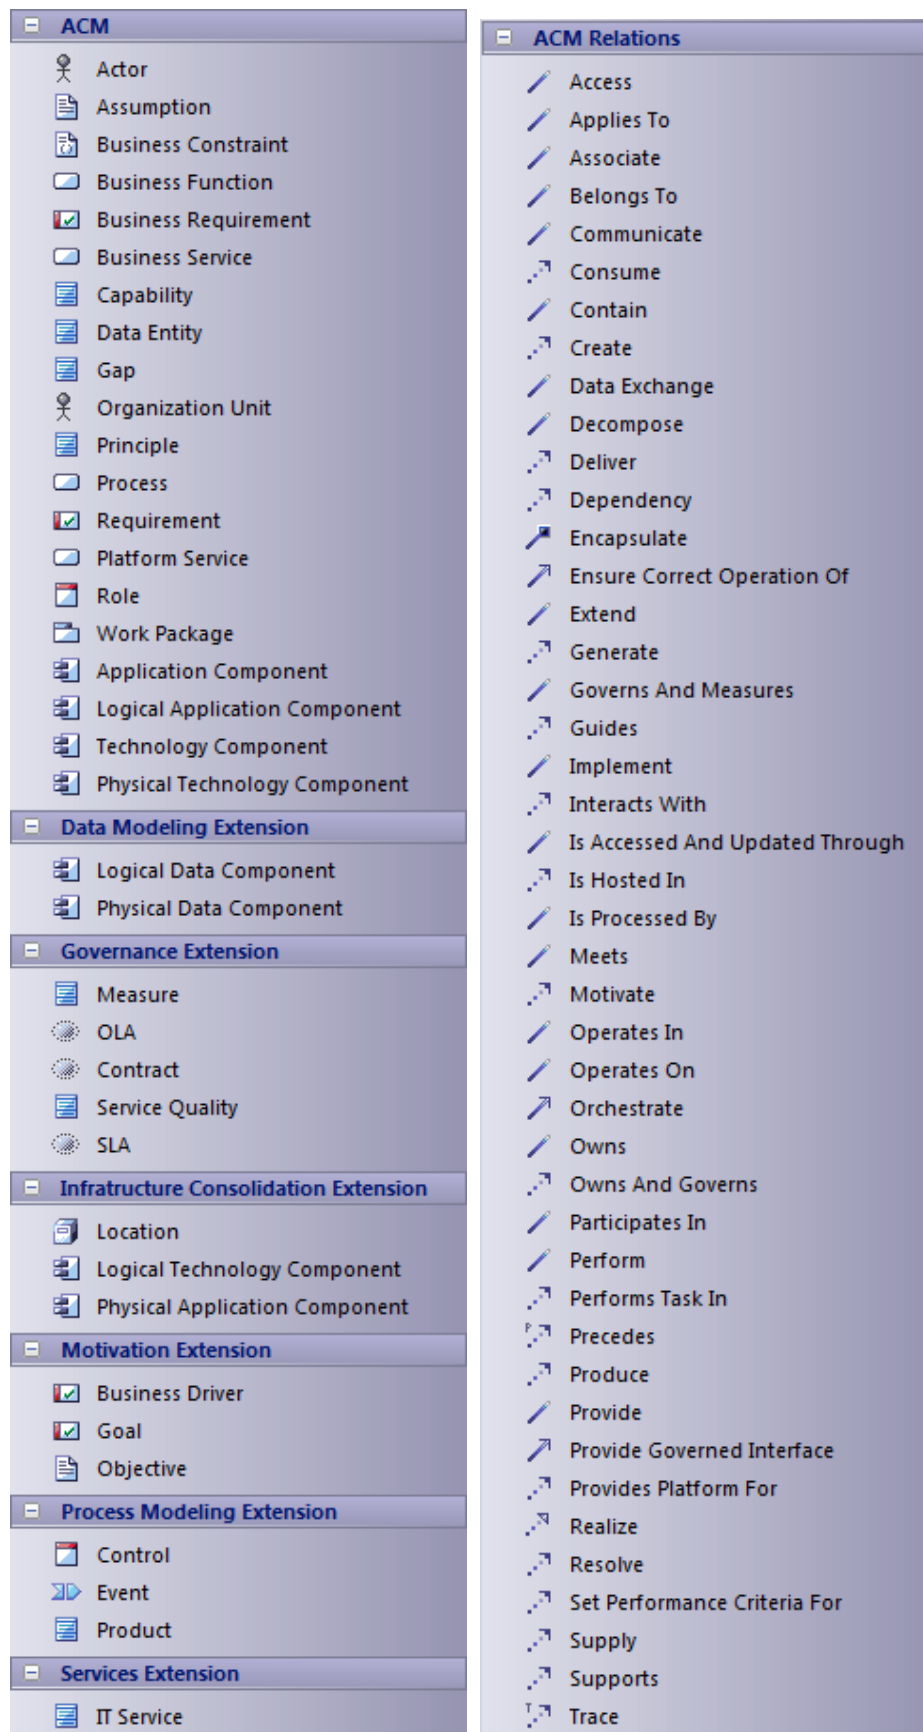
ACM

Actor
Assumption
Business Constraint
Business Function
Business Requirement
Business Service
Capability
Data Entity
Gap
Organization Unit
Principle
Process
Requirement
Platform Service
Role
Work Package
Application Component
Logical Application Component
Technology Component
Physical Technology Component

Data Modeling Extension

Logical Data Component
Physical Data Component

Governance Extension

Measure
OLA
Contract
Service Quality
SLA

Infratructure Consolidation Extension

Location
Logical Technology Component
Physical Application Component

Motivation Extension

Business Driver
Goal
Objective

Process Modeling Extension

Control
Event
Product

Services Extension

IT Service

ACM Relations

Access
Applies To
Associate
Belongs To
Communicate
Consume
Contain
Create
Data Exchange
Decompose
Deliver
Dependency
Encapsulate
Ensure Correct Operation Of
Extend
Generate
Governs And Measures
Guides
Implement
Interacts With
Is Accessed And Updated Through
Is Hosted In
Is Processed By
Meets
Motivate
Operates In
Operates On
Orchestrate
Owns
Owns And Governs
Participates In
Perform
Performs Task In
Precedes
Produce
Provide
Provide Governed Interface
Provides Platform For
Realize
Resolve
Set Performance Criteria For
Supply
Supports
Trace